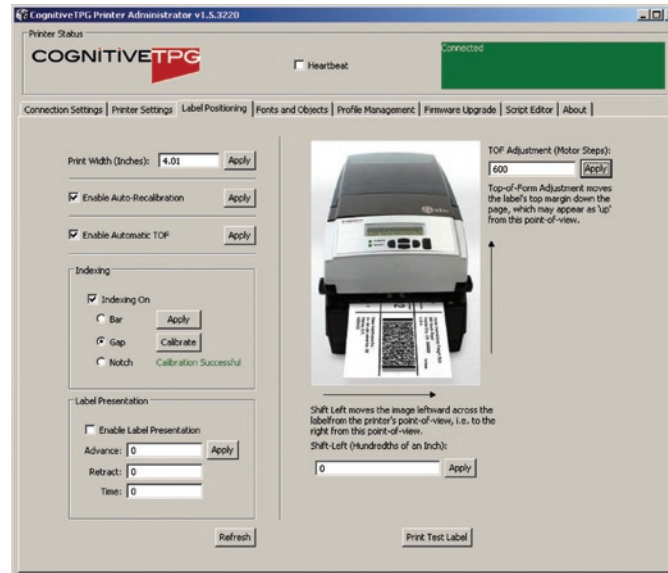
CognitiveTPG Printer Administrator v1.5.3220

Printer Status

COGNITIVETPG

Heartbeat

Connected

Connection Settings | Printer Settings | Label Positioning | Fonts and Objects | Profile Management | Firmware Upgrade | Script Editor | About

Print Width (Inches): 4.01 Apply

Enable Auto-Recalibration Apply

Enable Automatic TOF Apply

Indexing

Indexing On

Bar Apply

Gap Calibrate

Notch Calibration Successful

Label Presentation

Enable Label Presentation

Advance: 0 Apply

Retract: 0

Time: 0

Refresh

TOF Adjustment (Motor Steps):

600 Apply

Top-of-Form Adjustment moves the label's top margin down the page, which may appear as 'up' from this point-of-view.

Shift Left moves the image leftward across the labelfrom the printer's point-of-view, i.e. to the right from this point-of-view.

Shift-Left (Hundredths of an Inch):

0 Apply

Print Test Label